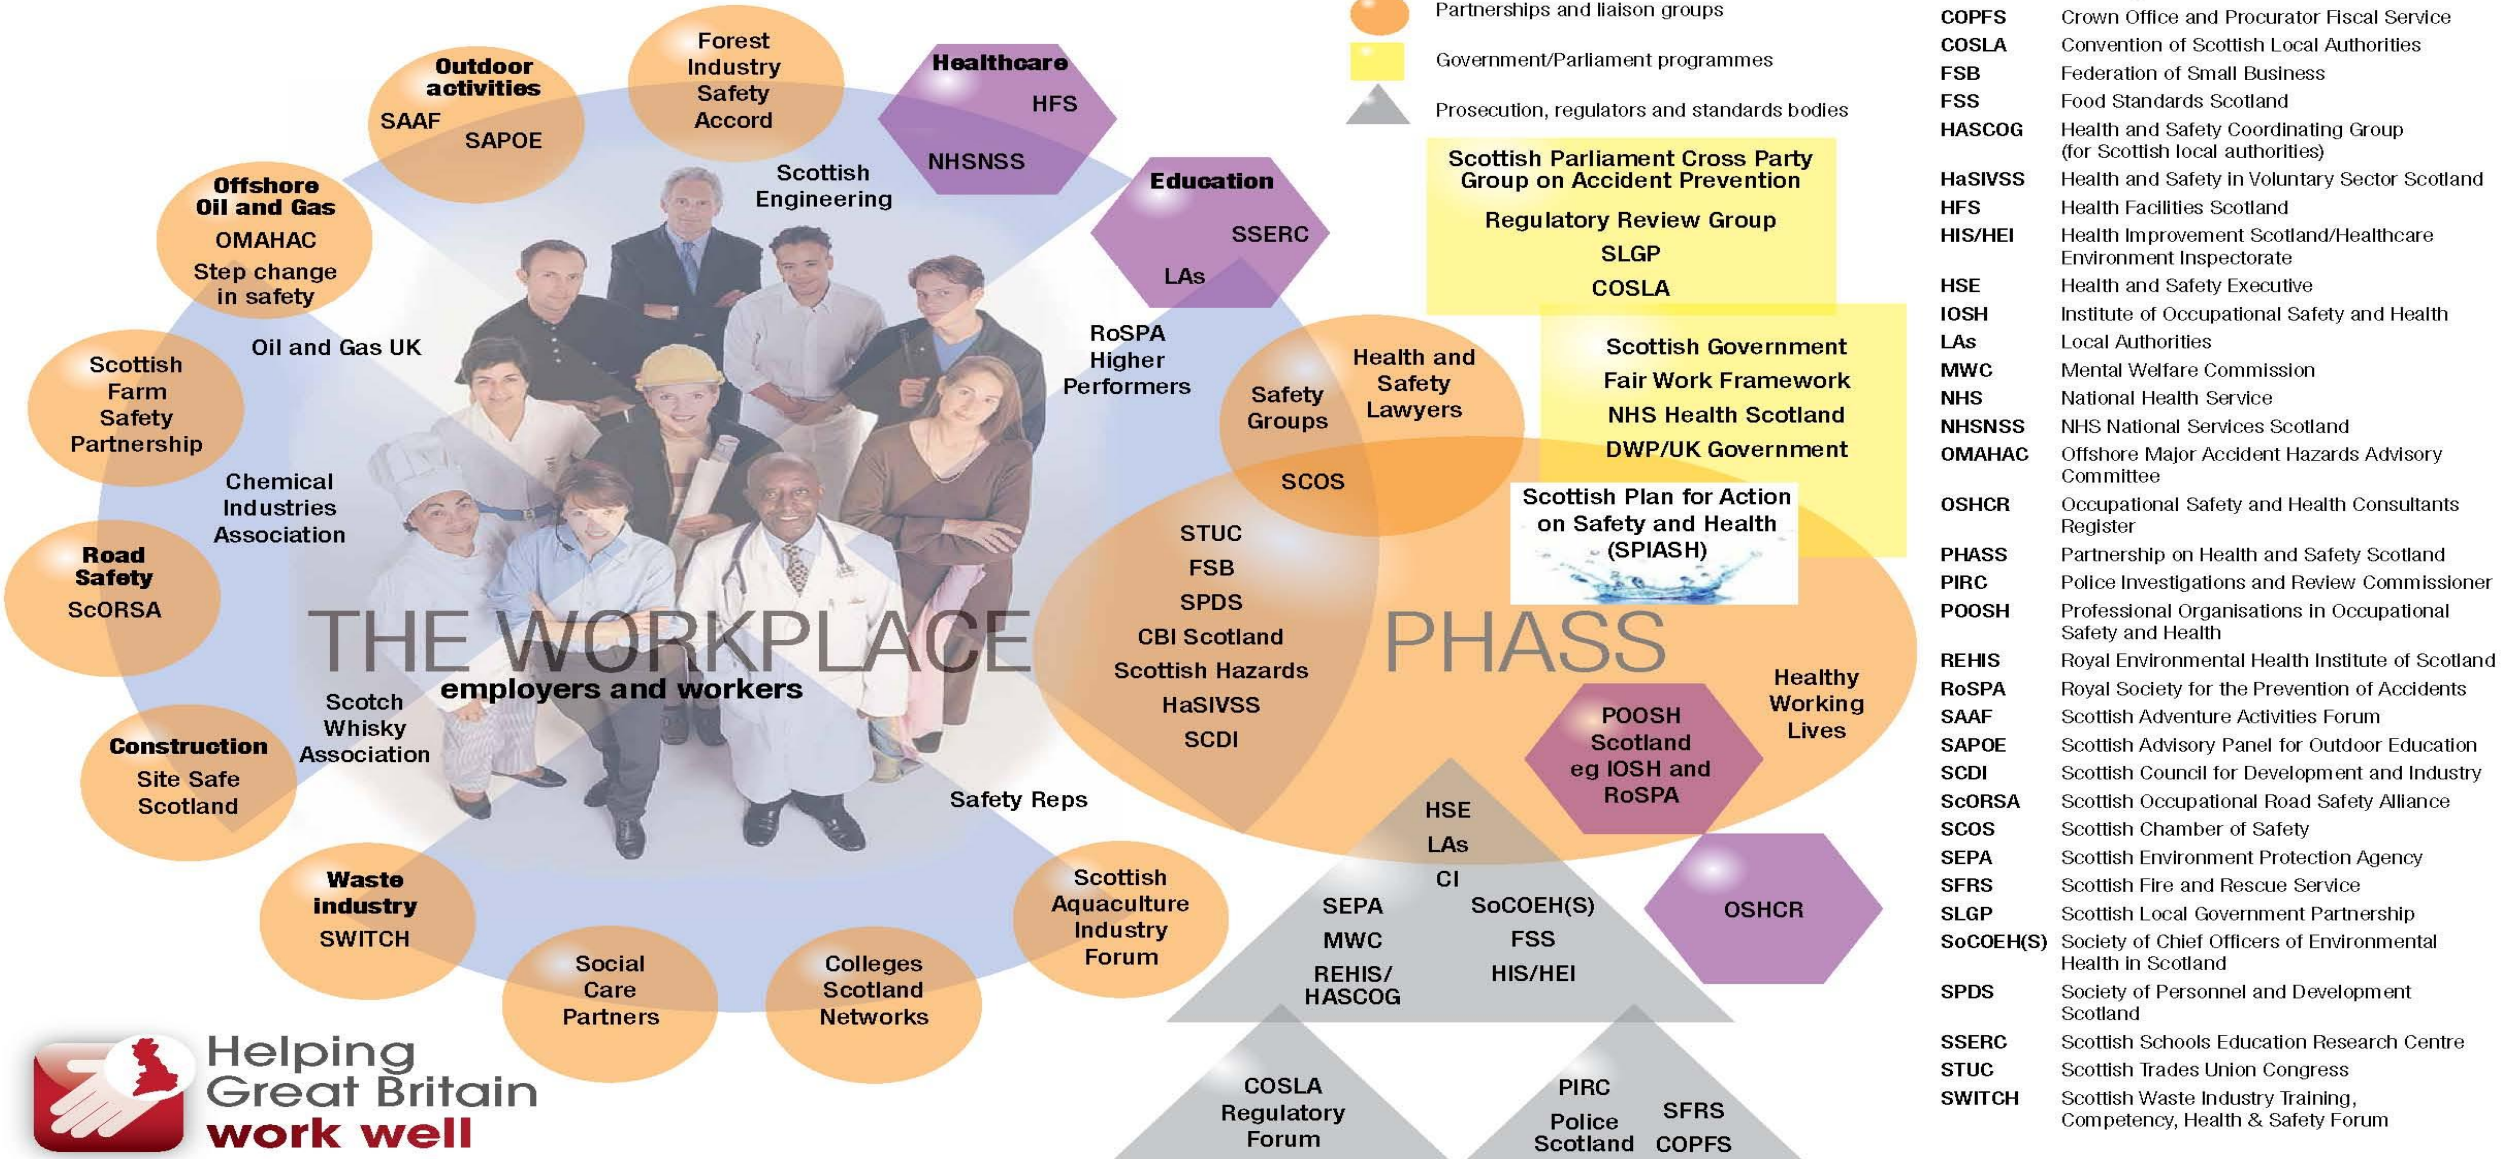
Outdoor activities
SAAF
SAPOE

Forest Industry Safety Accord

Healthcare
HFS
NHSNSS

Scottish Engineering

Education
SSERC
LAs

Offshore Oil and Gas
OMAHAC
Step change in safety

Oil and Gas UK

Scottish Farm Safety Partnership

Chemical Industries Association

Road Safety
ScORSA

Construction
Site Safe Scotland

Scotch Whisky Association

Waste industry
SWITCH

Social Care Partners

Colleges Scotland Networks

Scottish Aquaculture Industry Forum

Safety Reps

RoSPA Higher Performers

THE WORKPLACE
employers and workers

Safety Groups
Health and Safety Lawyers
SCOS

STUC
FSB
SPDS
CBI Scotland
Scottish Hazards
HaSIVSS
SCDI

PHASS

Healthy Working Lives

POOSH Scotland eg IOSH and RoSPA

OSHCR

HSE
LAs
CI
SEPA
MWC
REHIS/ HASCOG
SoCOEH(S)
FSS
HIS/HEI

COSLA Regulatory Forum

PIRC
Police Scotland
SFRS
COPFS

Partnerships and liaison groups
Government/Parliament programmes
Prosecution, regulators and standards bodies

Scottish Parliament Cross Party Group on Accident Prevention
Regulatory Review Group
SLGP
COSLA

Scottish Government
Fair Work Framework
NHS Health Scotland
DWP/UK Government

Scottish Plan for Action on Safety and Health (SPIASH)

Helping Great Britain work well

| | |
|---|---|
| COPFS | Crown Office and Procurator Fiscal Service |
| COSLA | Convention of Scottish Local Authorities |
| FSB | Federation of Small Business |
| FSS | Food Standards Scotland |
| HASCOG | Health and Safety Coordinating Group (for Scottish local authorities) |
| HaSIVSS | Health and Safety in Voluntary Sector Scotland |
| HFS | Health Facilities Scotland |
| HIS/HEI | Health Improvement Scotland/Healthcare Environment Inspectorate |
| HSE | Health and Safety Executive |
| IOSH | Institute of Occupational Safety and Health |
| LAs | Local Authorities |
| MWC | Mental Welfare Commission |
| NHS | National Health Service |
| NHSNSS | NHS National Services Scotland |
| OMAHAC | Offshore Major Accident Hazards Advisory Committee |
| OSHCR | Occupational Safety and Health Consultants Register |
| PHASS | Partnership on Health and Safety Scotland |
| PIRC | Police Investigations and Review Commissioner |
| POOSH | Professional Organisations in Occupational Safety and Health |
| REHIS | Royal Environmental Health Institute of Scotland |
| RoSPA | Royal Society for the Prevention of Accidents |
| SAAF | Scottish Adventure Activities Forum |
| SAPOE | Scottish Advisory Panel for Outdoor Education |
| SCDI | Scottish Council for Development and Industry |
| ScORSA | Scottish Occupational Road Safety Alliance |
| SCOS | Scottish Chamber of Safety |
| SEPA | Scottish Environment Protection Agency |
| SFRS | Scottish Fire and Rescue Service |
| SLGP | Scottish Local Government Partnership |
| SoCOEH(S) | Society of Chief Officers of Environmental Health in Scotland |
| SPDS | Society of Personnel and Development Scotland |
| SSERC | Scottish Schools Education Research Centre |
| STUC | Scottish Trades Union Congress |
| SWITCH | Scottish Waste Industry Training, Competency, Health & Safety Forum |